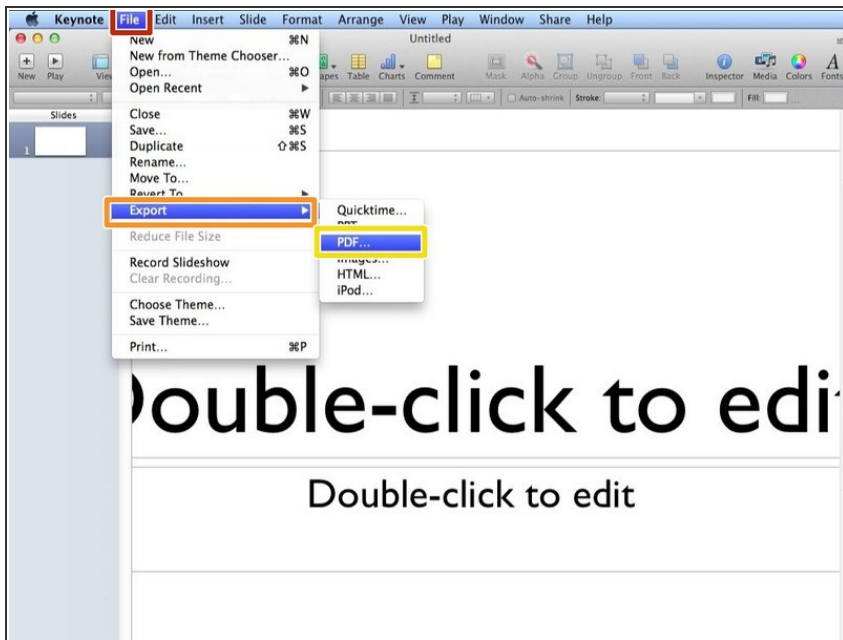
Keynote File Edit Insert Slide Format Arrange View Play Window Share Help

Untitled

New Play View

apes Table Charts Comment

Mask Alpha Group Ungroup Front Back

Inspector Media Colors Fonts

Auto-shrink Stroke: Fill:

Slides

1

New ⌘N
New from Theme Chooser...
Open... ⌘O
Open Recent ►
Close ⌘W
Save... ⌘S
Duplicate ⇧⌘S
Rename...
Move To...
Revert To ►
Export ►
Reduce File Size
Record Slideshow
Clear Recording...
Choose Theme...
Save Theme...
Print... ⌘P

Quicktime...
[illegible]
PDF...
Images...
HTML...
iPod...

ouble-click to edi

Double-click to edit